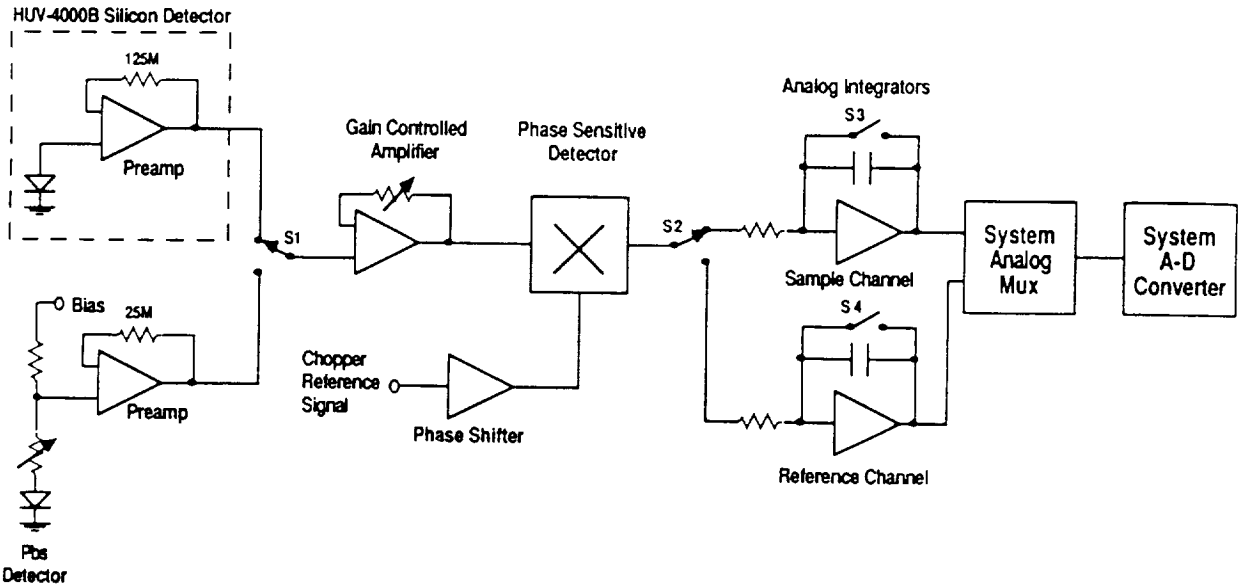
HUV-4000B Silicon Detector

125M

Preamp

Bias

25M

Preamp

Pbs Detector

S1

Gain Controlled Amplifier

Phase Sensitive Detector

Chopper Reference Signal

Phase Shifter

S2

Analog Integrators

S3

Sample Channel

S4

Reference Channel

System Analog Mux

System A-D Converter